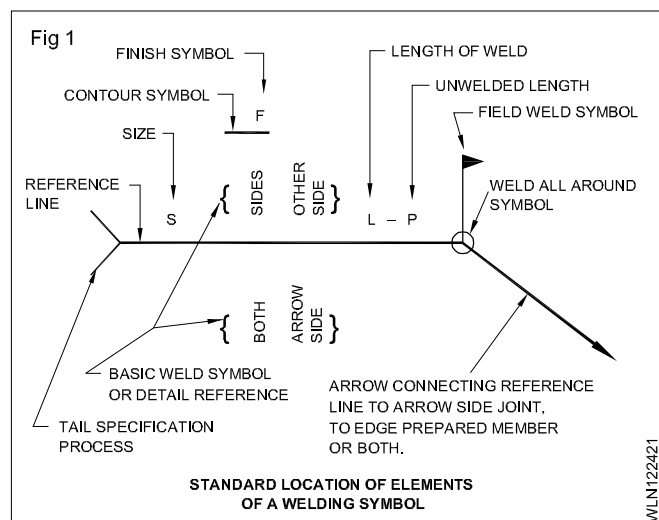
Fig 1

FINISH SYMBOL

CONTOUR SYMBOL

F

SIZE

LENGTH OF WELD

UNWELDED LENGTH

FIELD WELD SYMBOL

REFERENCE LINE

S

SIDES

OTHER SIDE

L – P

WELD ALL AROUND SYMBOL

BOTH

ARROW SIDE

BASIC WELD SYMBOL OR DETAIL REFERENCE

ARROW CONNECTING REFERENCE LINE TO ARROW SIDE JOINT, TO EDGE PREPARED MEMBER OR BOTH.

TAIL SPECIFICATION PROCESS

STANDARD LOCATION OF ELEMENTS OF A WELDING SYMBOL

WLN122421